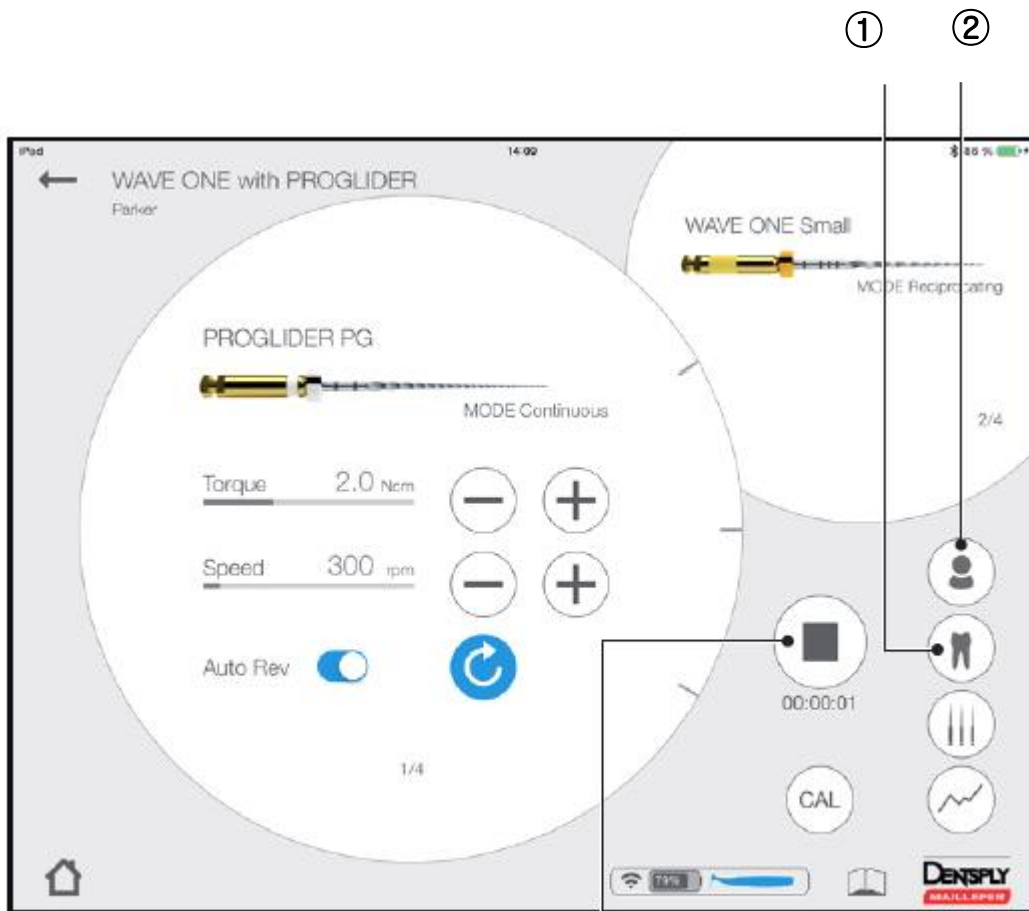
①
②

iPad
14:09
86 %

WAVE ONE with PROGLIDER
Parker

WAVE ONE Small
MODE Reciprocating

2/4

PROGLIDER PG
MODE Continuous

Torque 2.0 Ncm
Speed 300 rpm
Auto Rev

00:00:01

1/4

CAL

79%

DENSPLY
MAILLEFER